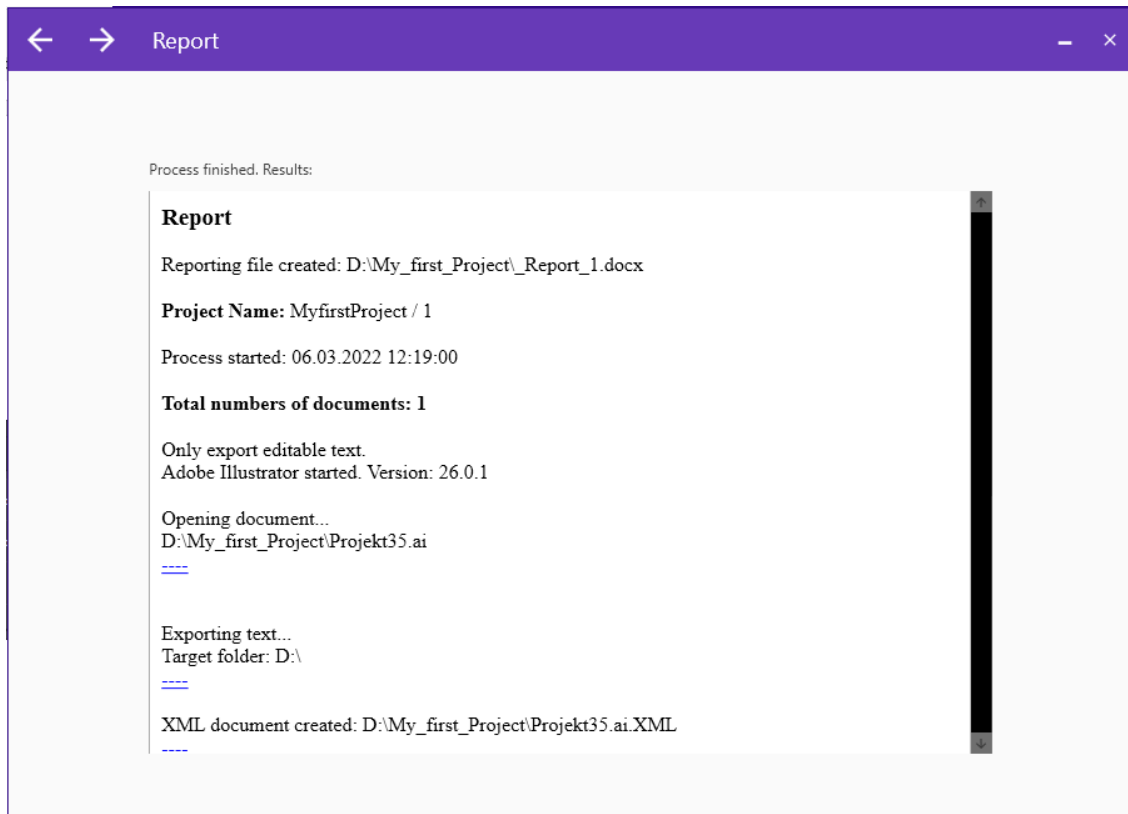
Report

Process finished. Results:

**Report**

Reporting file created: D:\My_first_Project\_Report_1.docx

**Project Name:** MyfirstProject / 1

Process started: 06.03.2022 12:19:00

**Total numbers of documents: 1**

Only export editable text.
Adobe Illustrator started. Version: 26.0.1

Opening document...
D:\My_first_Project\Projekt35.ai
----

Exporting text...
Target folder: D:\
----

XML document created: D:\My_first_Project\Projekt35.ai.XML
----